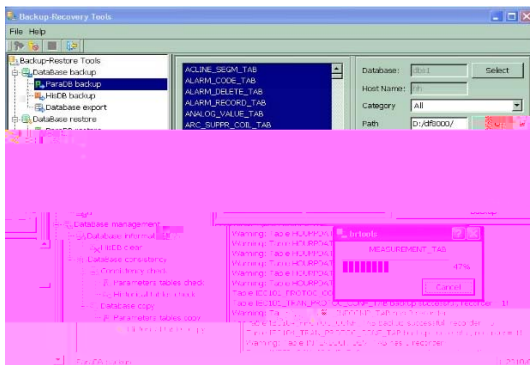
Backup-Recovery Tools

File Help

Backup-Restore Tools
DataBase backup
ParaDB backup
HisDB backup
Database export
DataBase restore

ACLINE_SEGM_TAB
ALARM_CODE_TAB
ALARM_DELETE_TAB
ALARM_RECORD_TAB
ANALOG_VALUE_TAB
ARC_SUPPR_COIL_TAB

Database: dbk1
Select
Host Name: hh
Category All
Path D:/df8000/

Backup

Database management
Database information
HisDB clean
Database consistency
Consistency check
Parameters tables check
Historical tables check
Database copy
Parameters tables copy

Warning: Table HOURPOW
Warning: Table HOURPOW
Warning: Table HOURPOW
Warning: Table HOURPOW
Warning: Table HOURPOW
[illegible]
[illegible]
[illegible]

hrtools
MEASUREMENT_TAB
47%
Cancel